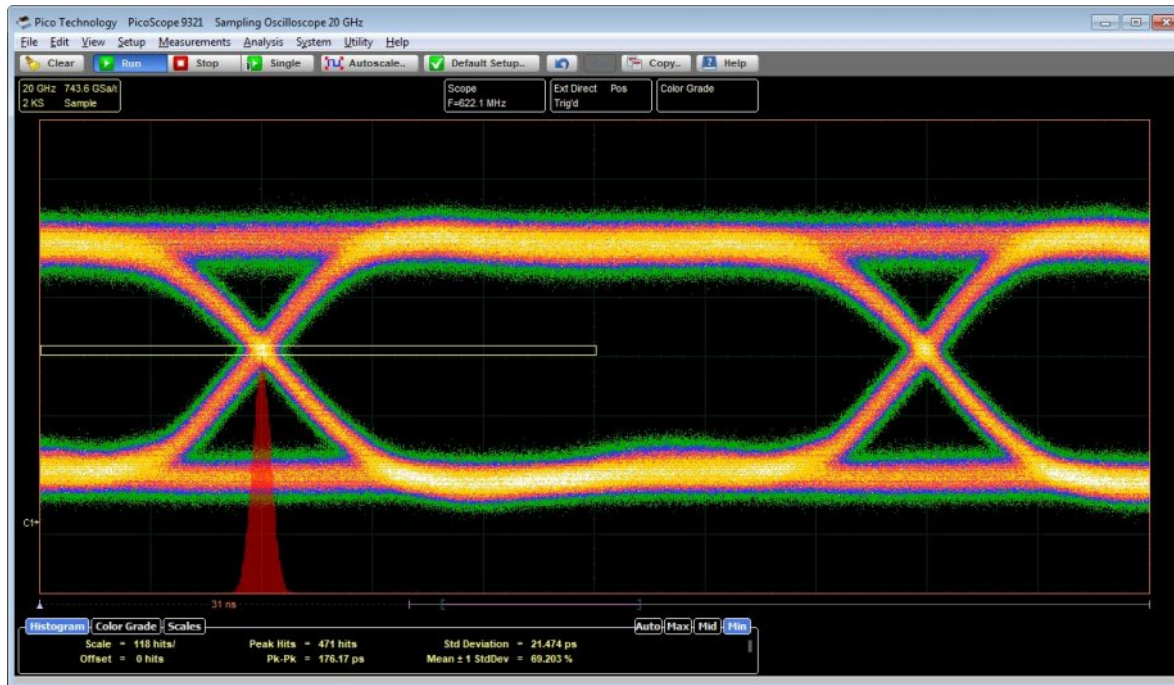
Pico Technology PicoScope 9321 Sampling Oscilloscope 20 GHz

File Edit View Setup Measurements Analysis System Utility Help

Clear Run Stop Single Autoscale.. Default Setup.. Copy.. Help

20 GHz 743.6 GSa/t
2 KS Sample

Scope
F=622.1 MHz

Ext Direct Pos
Trig'd

Color Grade

C1

31 ns

Histogram Color Grade Scales Auto Max Mid Min

Scale = 118 hits/
Offset = 0 hits

Peak Hits = 471 hits
Pk-Pk = 176.17 ps

Std Deviation = 21.474 ps
Mean ± 1 StdDev = 69.203 %